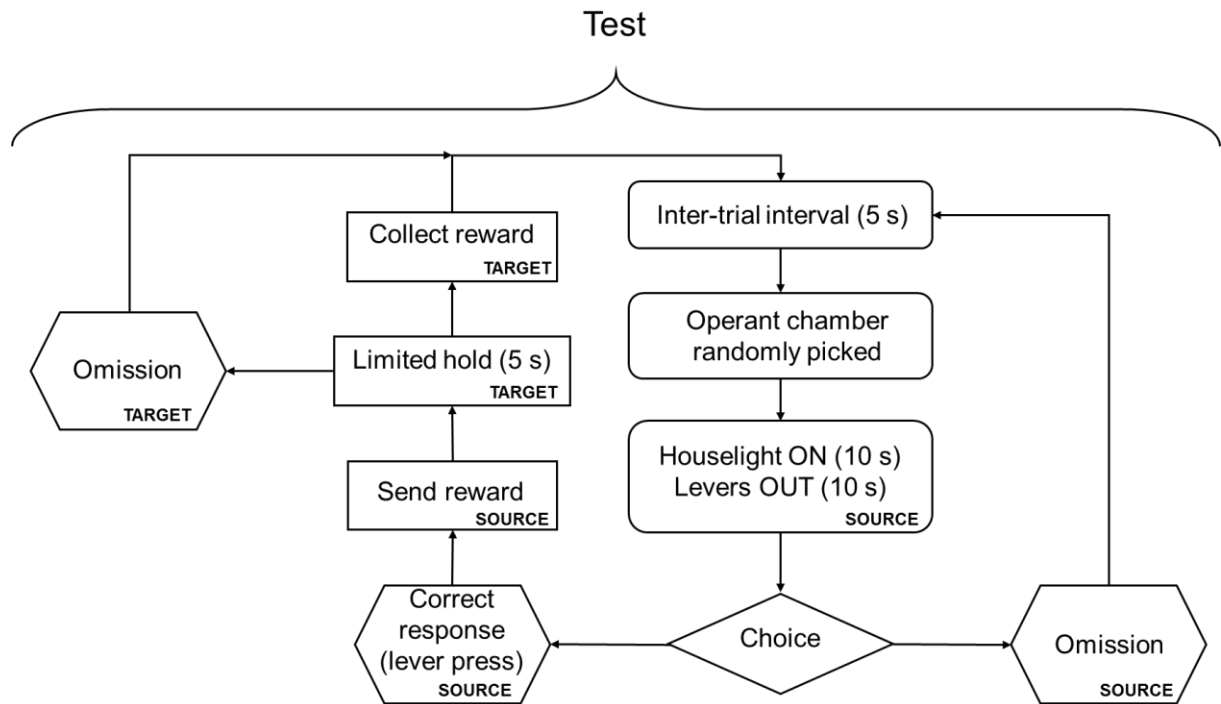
Test

Inter-trial interval (5 s)

Operant chamber randomly picked

Houselight ON (10 s)
Levers OUT (10 s)
SOURCE

Choice

Omission
SOURCE

Correct response (lever press)
SOURCE

Send reward
SOURCE

Limited hold (5 s)
TARGET

Collect reward
TARGET

Omission
TARGET